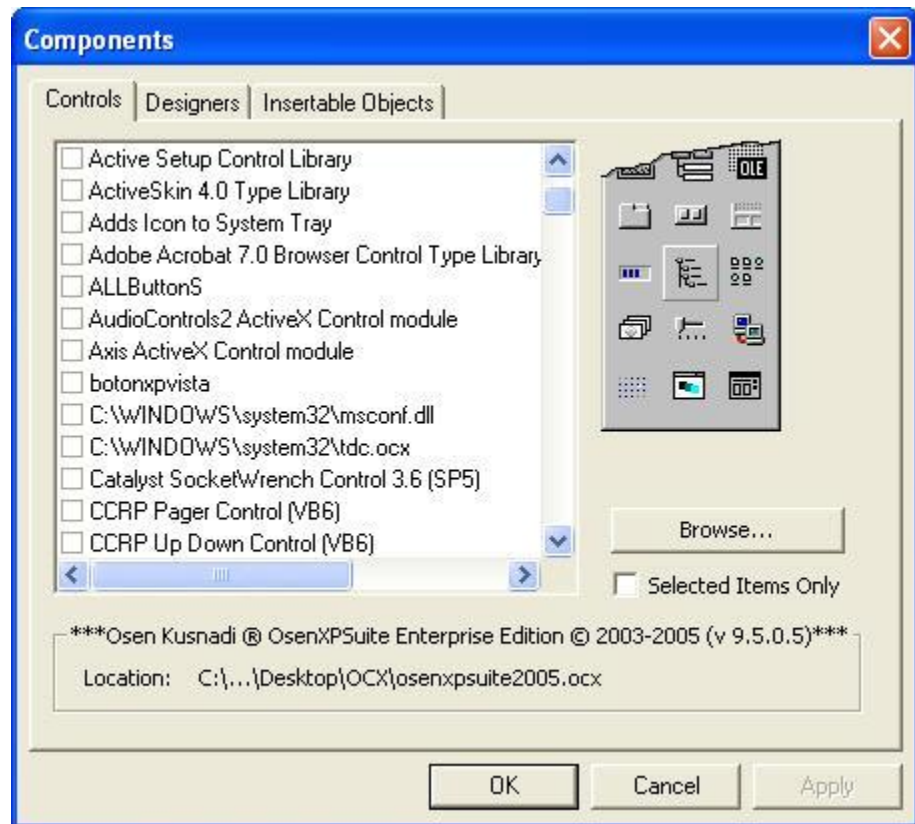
Components

Controls | Designers | Insertable Objects

Active Setup Control Library
ActiveSkin 4.0 Type Library
Adds Icon to System Tray
Adobe Acrobat 7.0 Browser Control Type Library
ALLButtonS
AudioControls2 ActiveX Control module
Axis ActiveX Control module
botonxpvista
C:\WINDOWS\system32\msconf.dll
C:\WINDOWS\system32\tdc.ocx
Catalyst SocketWrench Control 3.6 (SP5)
CCRP Pager Control (VB6)
CCRP Up Down Control (VB6)

OLE

Browse...

Selected Items Only

***Osen Kusnadi ® OsenXPSuite Enterprise Edition © 2003-2005 (v 9.5.0.5)***

Location: C:\...\Desktop\OCX\osenxpsuite2005.ocx

OK Cancel Apply